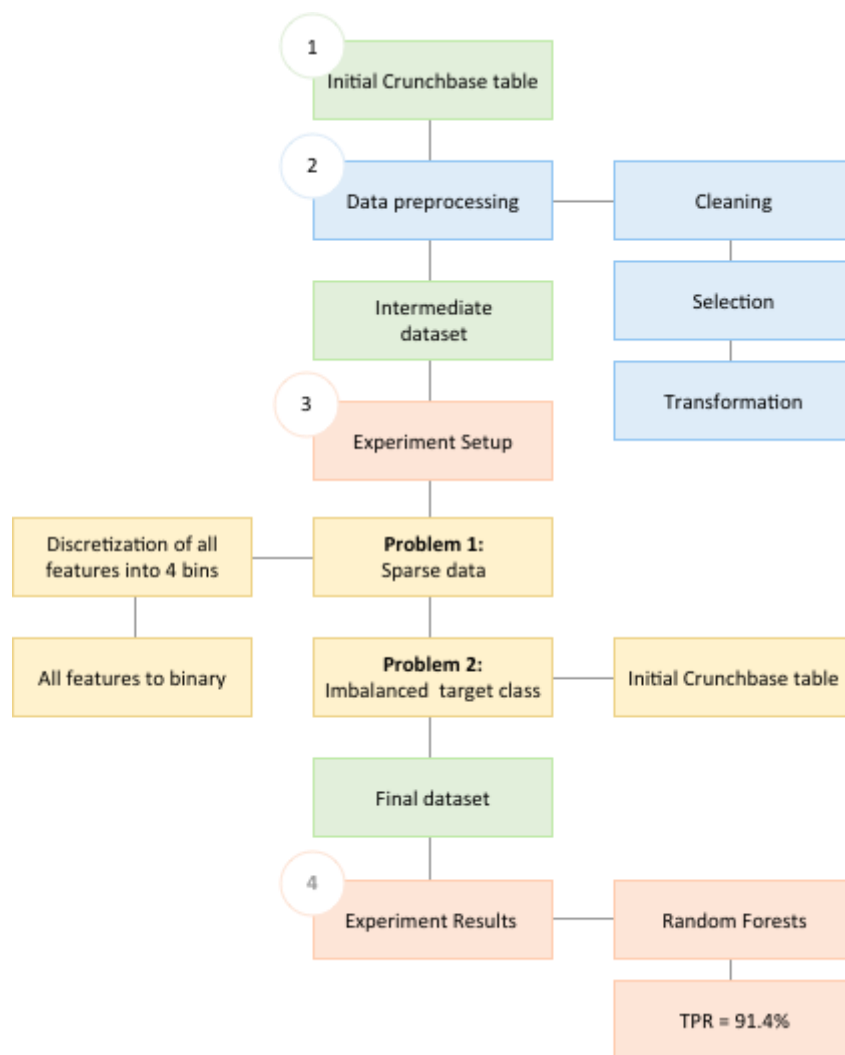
1
Initial Crunchbase table

2
Data preprocessing

Cleaning

Selection

Transformation

Intermediate dataset

3
Experiment Setup

Discretization of all features into 4 bins

**Problem 1:**
Sparse data

All features to binary

**Problem 2:**
Imbalanced target class

Initial Crunchbase table

Final dataset

4
Experiment Results

Random Forests

TPR = 91.4%